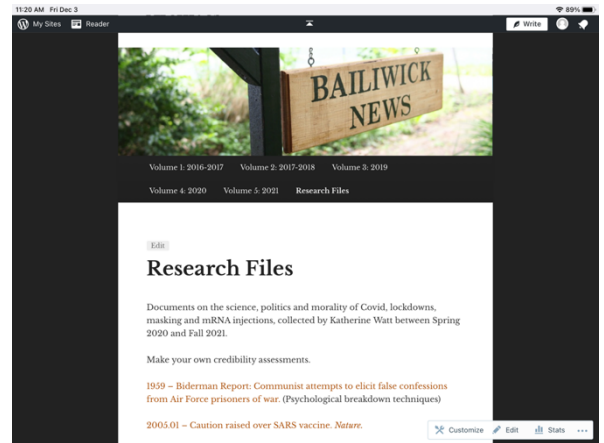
11:20 AM Fri Dec 3

89%

My Sites Reader

Write

BAILIWICK NEWS

Volume 1: 2016-2017 Volume 2: 2017-2018 Volume 3: 2019

Volume 4: 2020 Volume 5: 2021 Research Files

Edit

Research Files

Documents on the science, politics and morality of Covid, lockdowns, masking and mRNA injections, collected by Katherine Watt between Spring 2020 and Fall 2021.

Make your own credibility assessments.

1959 – Biderman Report: Communist attempts to elicit false confessions from Air Force prisoners of war. (Psychological breakdown techniques)

2005.01 – Caution raised over SARS vaccine. Nature.

Customize Edit Stats ...